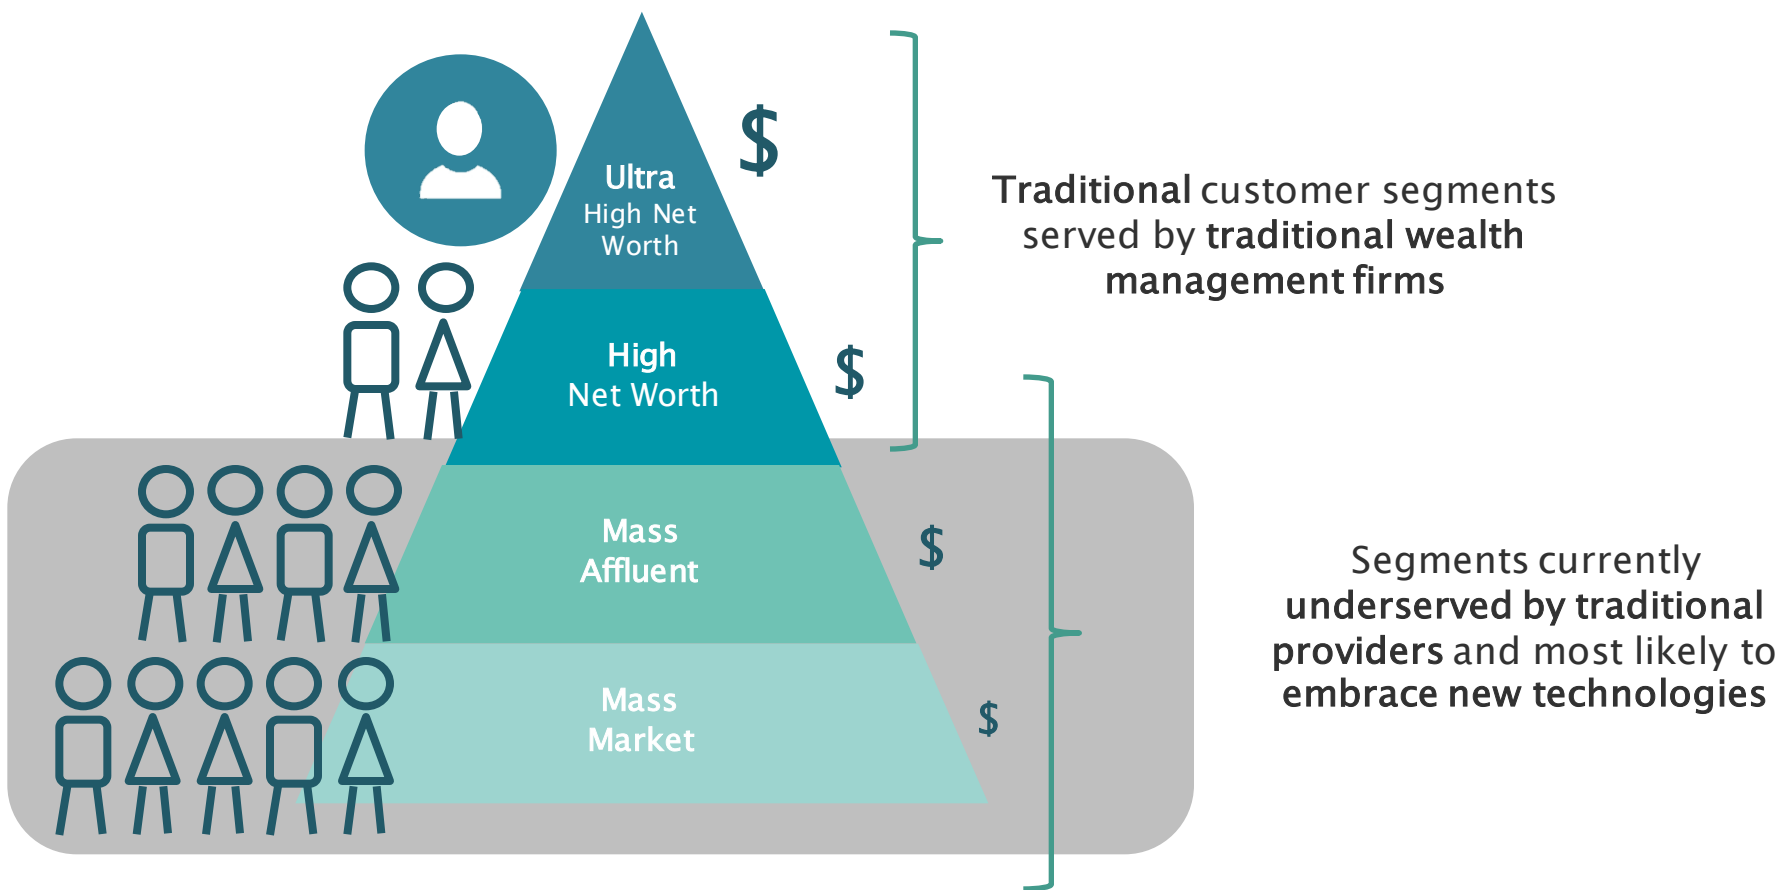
Ultra
High Net
Worth

$

High
Net Worth

$

Mass
Affluent

$

Mass
Market

$

Traditional customer segments served by traditional wealth management firms

Segments currently underserved by traditional providers and most likely to embrace new technologies